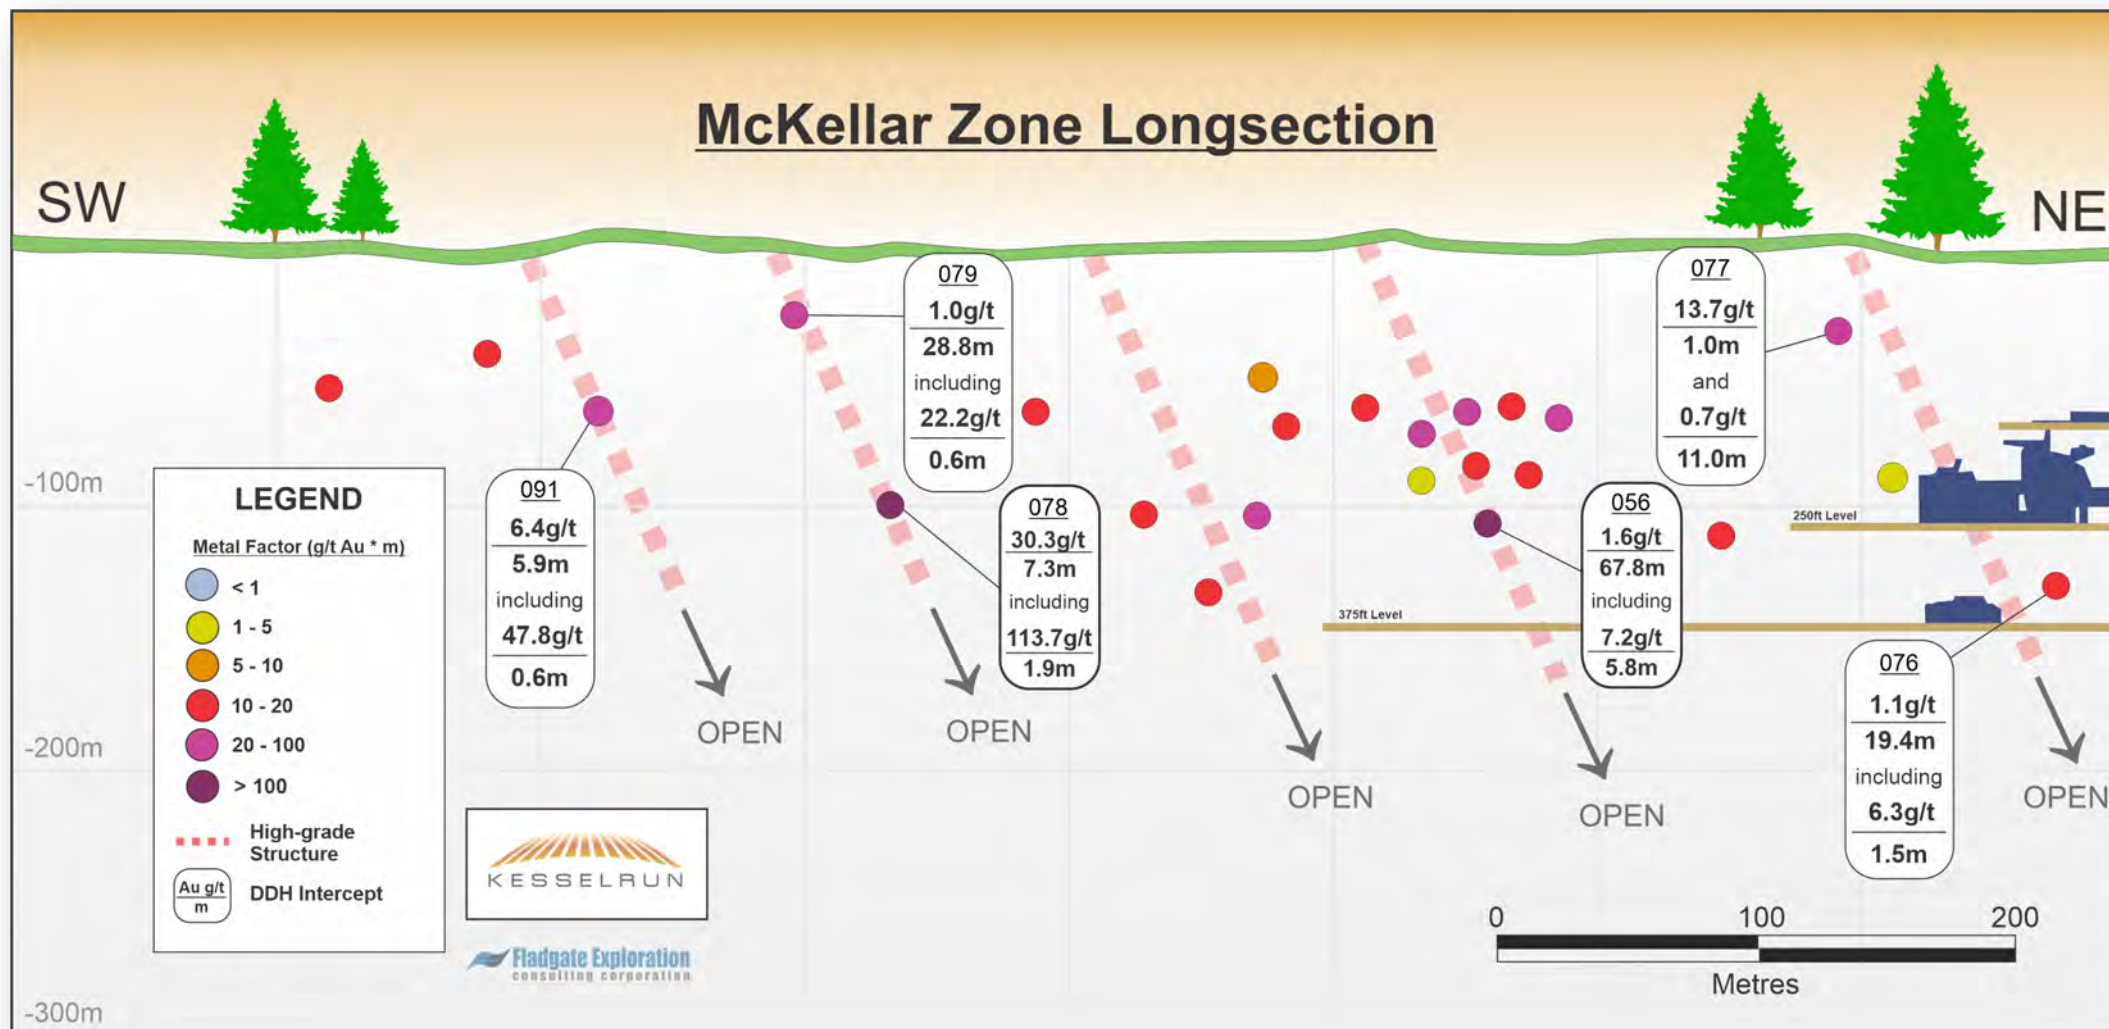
McKellar Zone Longsection

SW

NE

-100m

-200m

-300m

079
1.0g/t
28.8m
including
22.2g/t
0.6m

077
13.7g/t
1.0m
and
0.7g/t
11.0m

091
6.4g/t
5.9m
including
47.8g/t
0.6m

078
30.3g/t
7.3m
including
113.7g/t
1.9m

056
1.6g/t
67.8m
including
7.2g/t
5.8m

076
1.1g/t
19.4m
including
6.3g/t
1.5m

250ft Level

375ft Level

OPEN

OPEN

OPEN

OPEN

OPEN

LEGEND

Metal Factor (g/t Au * m)

< 1

1 - 5

5 - 10

10 - 20

20 - 100

> 100

High-grade Structure

Au g/t
m
DDH Intercept

KESSELRUN

Fladgate Exploration
consulting corporation

0
100
200
Metres